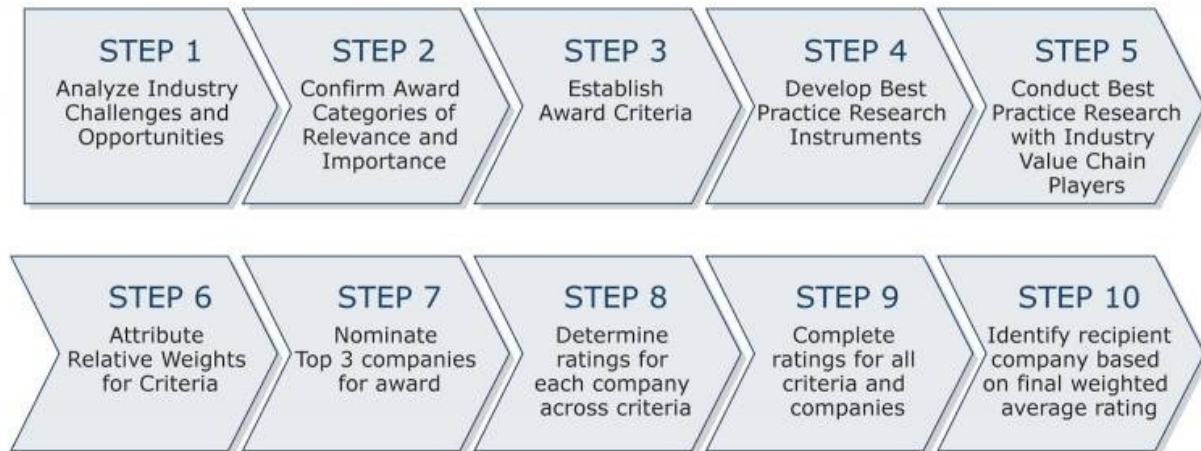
STEP 1
Analyze Industry Challenges and Opportunities

STEP 2
Confirm Award Categories of Relevance and Importance

STEP 3
Establish Award Criteria

STEP 4
Develop Best Practice Research Instruments

STEP 5
Conduct Best Practice Research with Industry Value Chain Players

STEP 6
Attribute Relative Weights for Criteria

STEP 7
Nominate Top 3 companies for award

STEP 8
Determine ratings for each company across criteria

STEP 9
Complete ratings for all criteria and companies

STEP 10
Identify recipient company based on final weighted average rating